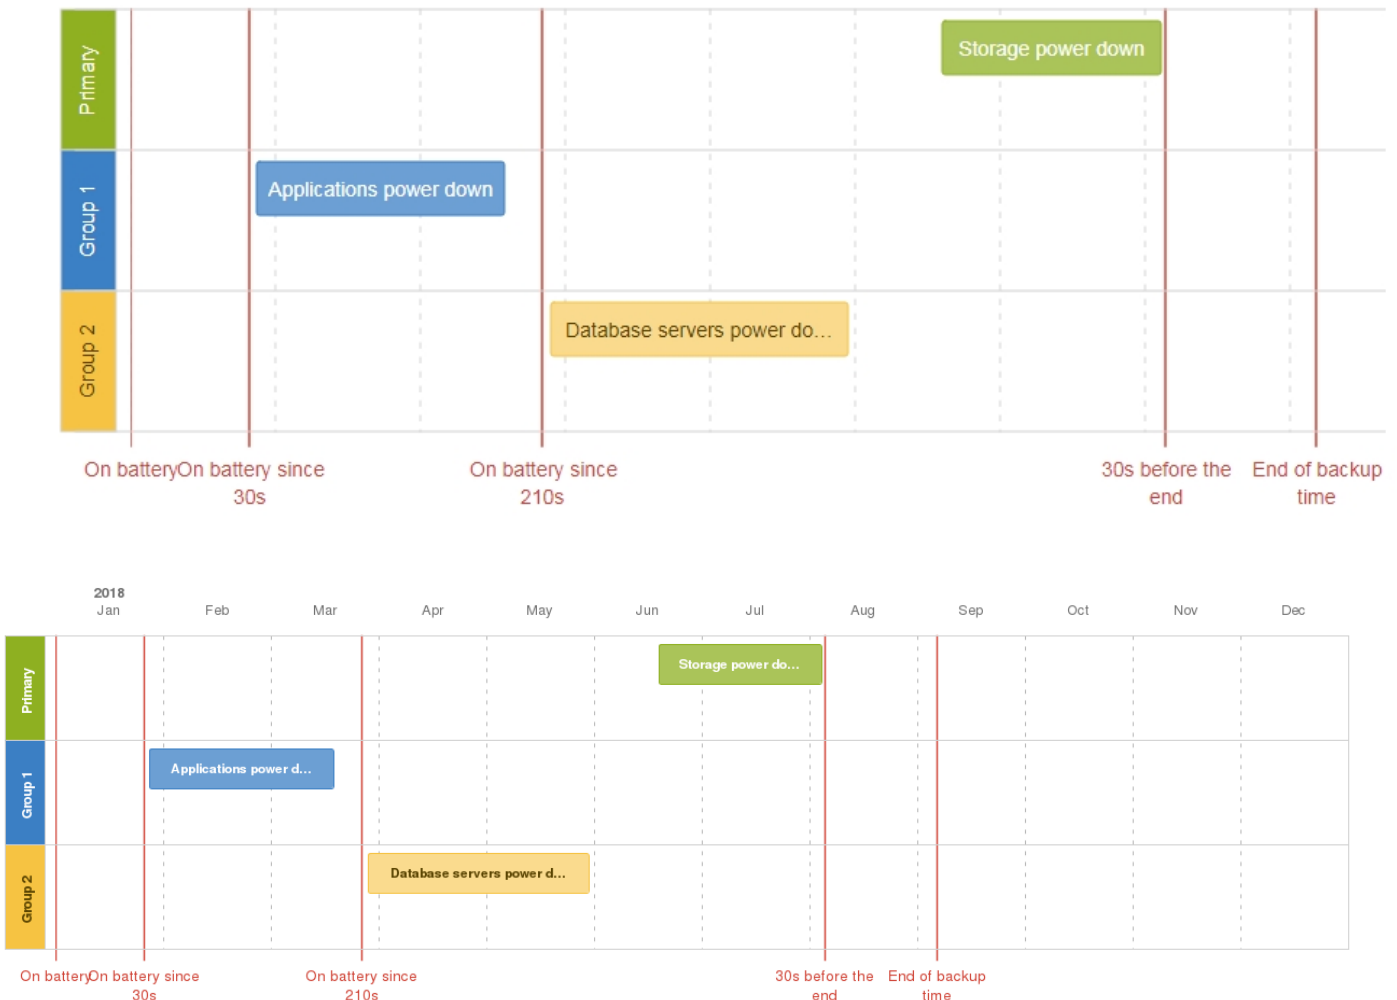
Primary
Group 1
Group 2

Storage power down
Applications power down
Database servers power do...

On batteryOn battery since 30s
On battery since 210s
30s before the end
End of backup time

2018
Jan
Feb
Mar
Apr
May
Jun
Jul
Aug
Sep
Oct
Nov
Dec

Primary
Group 1
Group 2

Storage power do...
Applications power d...
Database servers power d...

On batteryOn battery since 30s
On battery since 210s
30s before the end
End of backup time